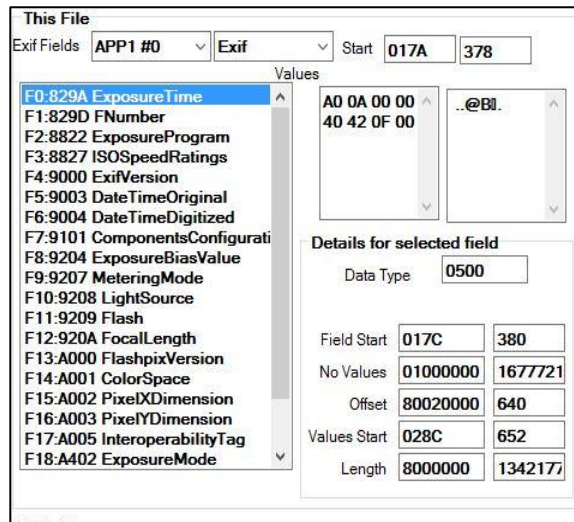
This File

Exif Fields APP1 #0 Exif Start 017A 378

Values

F0:829A ExposureTime
F1:829D FNumber
F2:8822 ExposureProgram
F3:8827 ISOSpeedRatings
F4:9000 ExifVersion
F5:9003 DateTimeOriginal
F6:9004 DateTimeDigitized
F7:9101 ComponentsConfigurati
F8:9204 ExposureBiasValue
F9:9207 MeteringMode
F10:9208 LightSource
F11:9209 Flash
F12:920A FocalLength
F13:A000 FlashpixVersion
F14:A001 ColorSpace
F15:A002 PixelXDimension
F16:A003 PixelYDimension
F17:A005 InteroperabilityTag
F18:A402 ExposureMode

A0 0A 00 00
40 42 0F 00

..@B].

Details for selected field

Data Type 0500

| | | |
|---|---|---|
| Field Start | 017C | 380 |
| No Values | 01000000 | 1677721 |
| Offset | 80020000 | 640 |
| Values Start | 028C | 652 |
| Length | 8000000 | 1342177 |